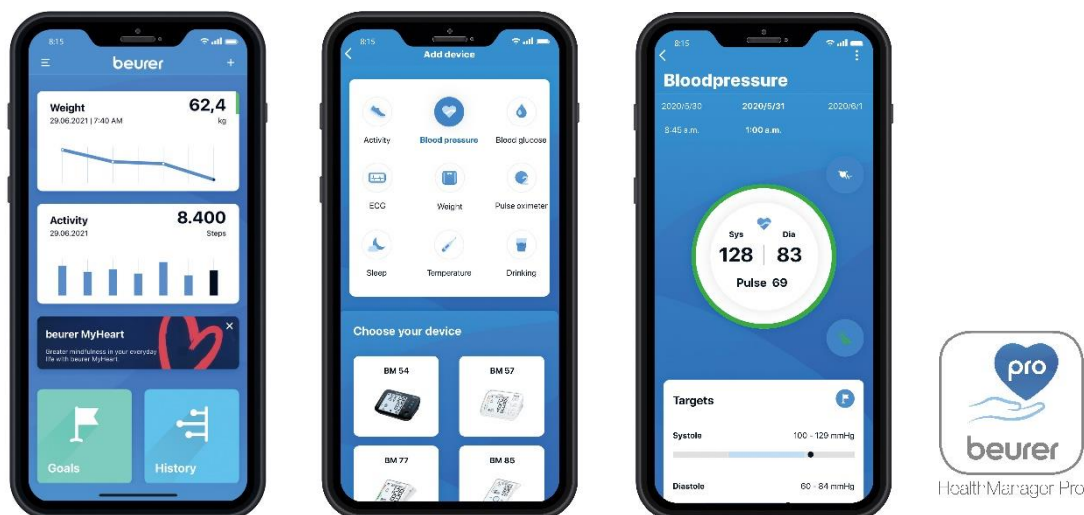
8:15

beurer

Weight
29.06.2021 | 7:40 AM
62,4
kg

Activity
29.06.2021
8.400
Steps

beurer MyHeart
Greater mindfulness in your everyday life with beurer MyHeart

Goals

History

8:15

Add device

Activity

Blood pressure

Blood glucose

ECG

Weight

Pulse oximeter

Sleep

Temperature

Drinking

Choose your device

BM 54

BM 57

BM 77

BM 85

8:15

Bloodpressure

2020/5/30
2020/5/31
2020/6/1

8:45 a.m.
1:00 a.m.

Sys
Dia
128
83
Pulse 69

Targets

Systole
100 - 120 mmHg

Diastole
60 - 84 mmHg

pro

beurer

HealthManager Pro